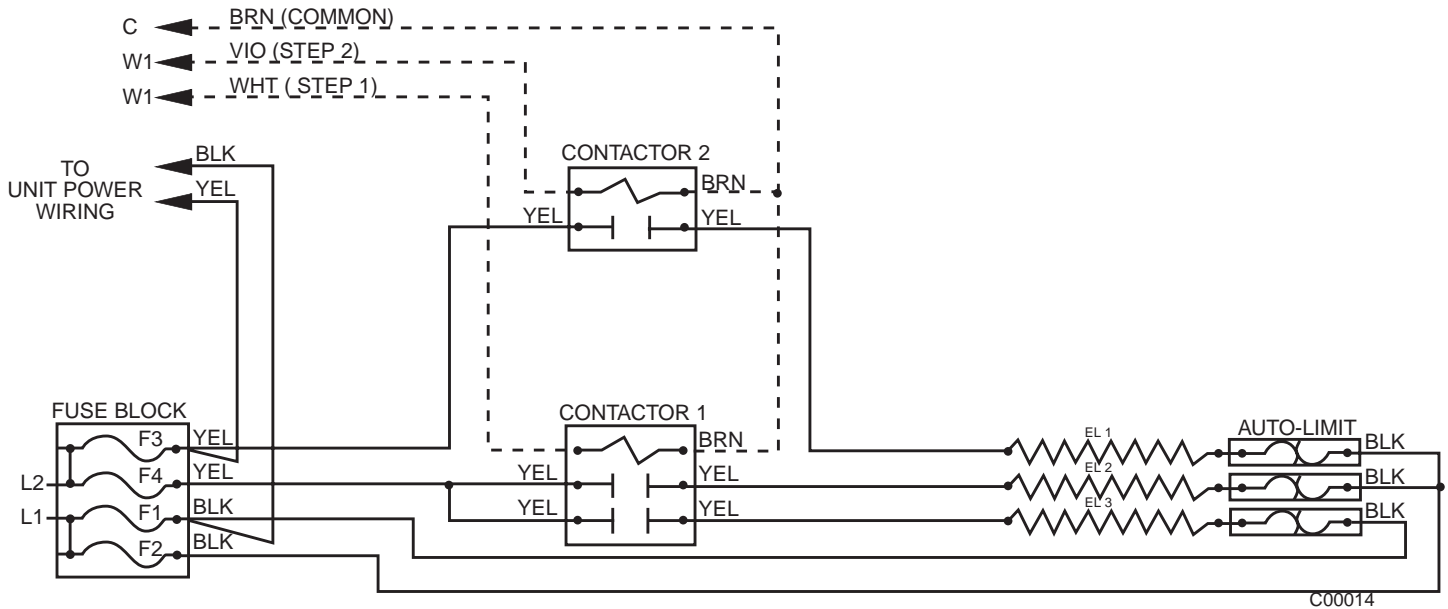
C
BRN (COMMON)
W1
VIO (STEP 2)
W1
WHT ( STEP 1)

TO UNIT POWER WIRING
BLK
YEL

CONTACTOR 2
BRN
YEL
YEL

FUSE BLOCK
F3
YEL
F4
YEL
F1
BLK
F2
BLK
L2
L1

CONTACTOR 1
BRN
YEL
YEL
YEL
YEL

EL 1
EL 2
EL 3

AUTO-LIMIT
BLK
BLK
BLK

C00014